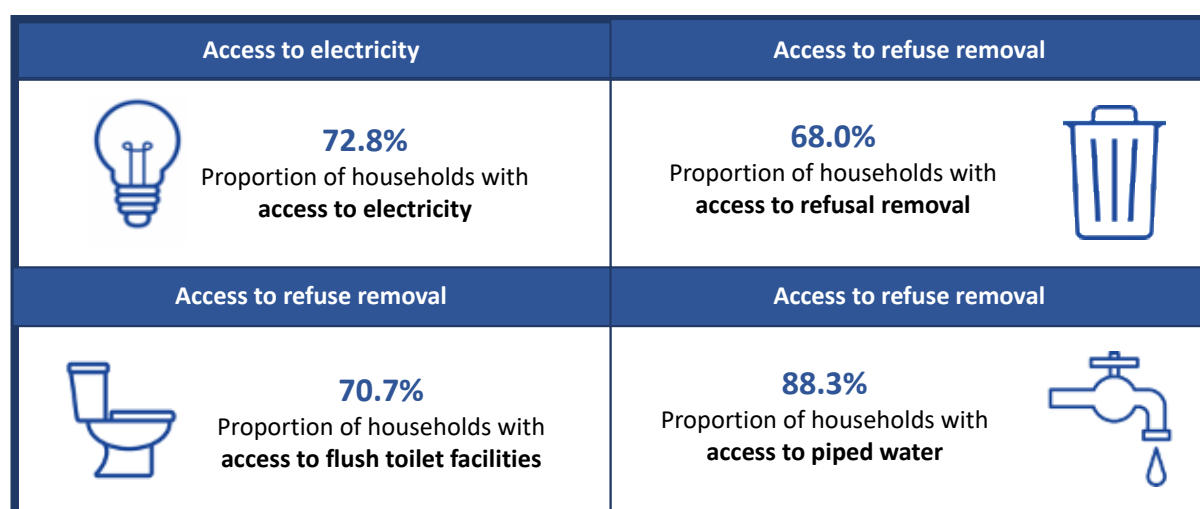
Access to electricity

72.8%
Proportion of households with **access to electricity**

Access to refuse removal

68.0%
Proportion of households with **access to refusal removal**

Access to refuse removal

70.7%
Proportion of households with **access to flush toilet facilities**

Access to refuse removal

88.3%
Proportion of households with **access to piped water**